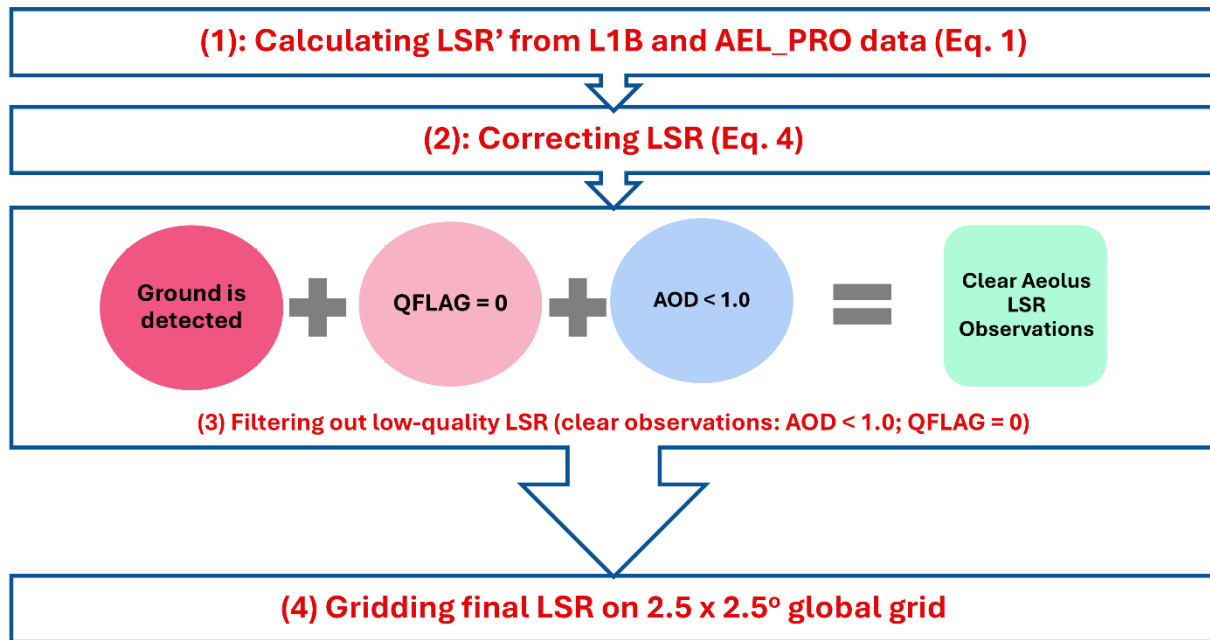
(1): Calculating LSR' from L1B and AEL_PRO data (Eq. 1)

(2): Correcting LSR (Eq. 4)

Ground is detected + QFLAG = 0 + AOD < 1.0 = Clear Aeolus LSR Observations

(3) Filtering out low-quality LSR (clear observations: AOD < 1.0; QFLAG = 0)

(4) Gridding final LSR on 2.5 x 2.5$^o$ global grid